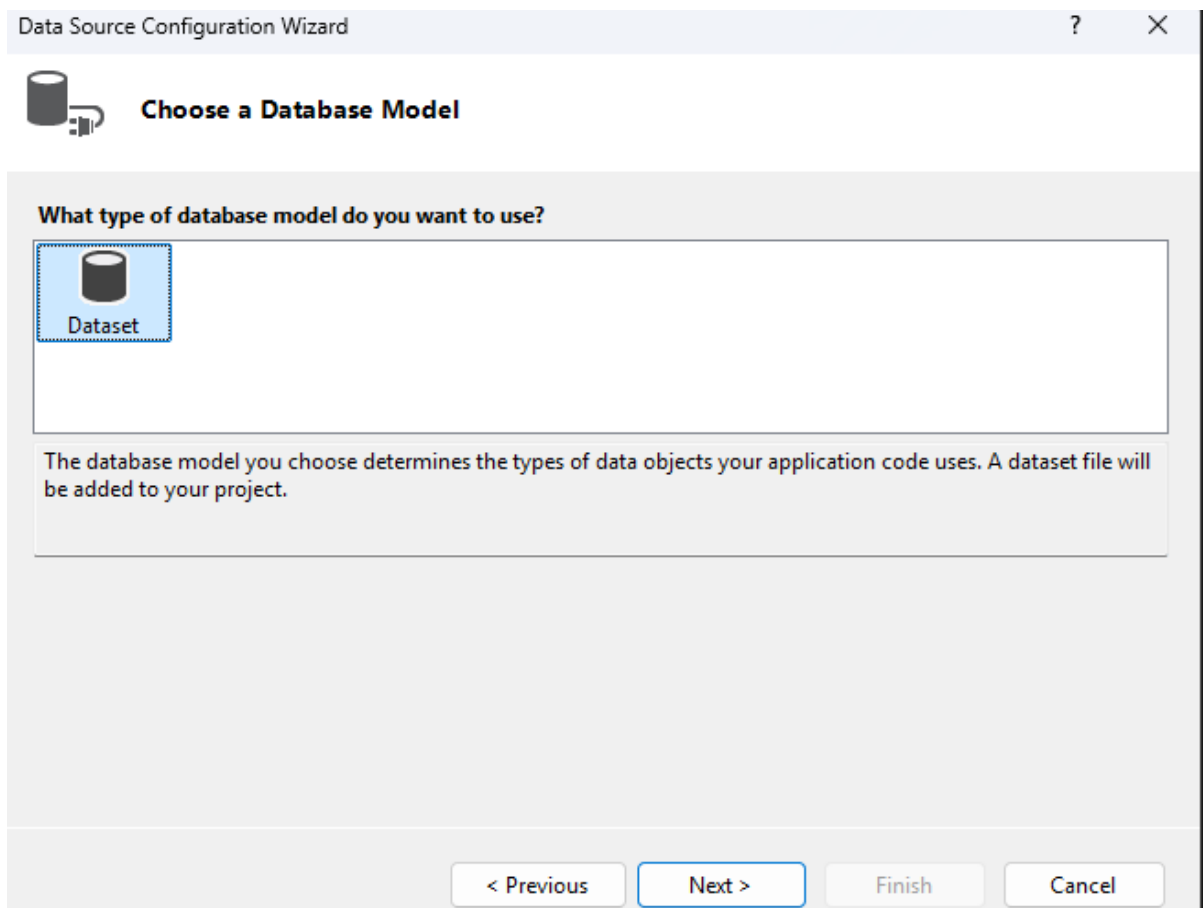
Data Source Configuration Wizard

?

X

Choose a Database Model

What type of database model do you want to use?

Dataset

The database model you choose determines the types of data objects your application code uses. A dataset file will be added to your project.

< Previous

Next >

Finish

Cancel